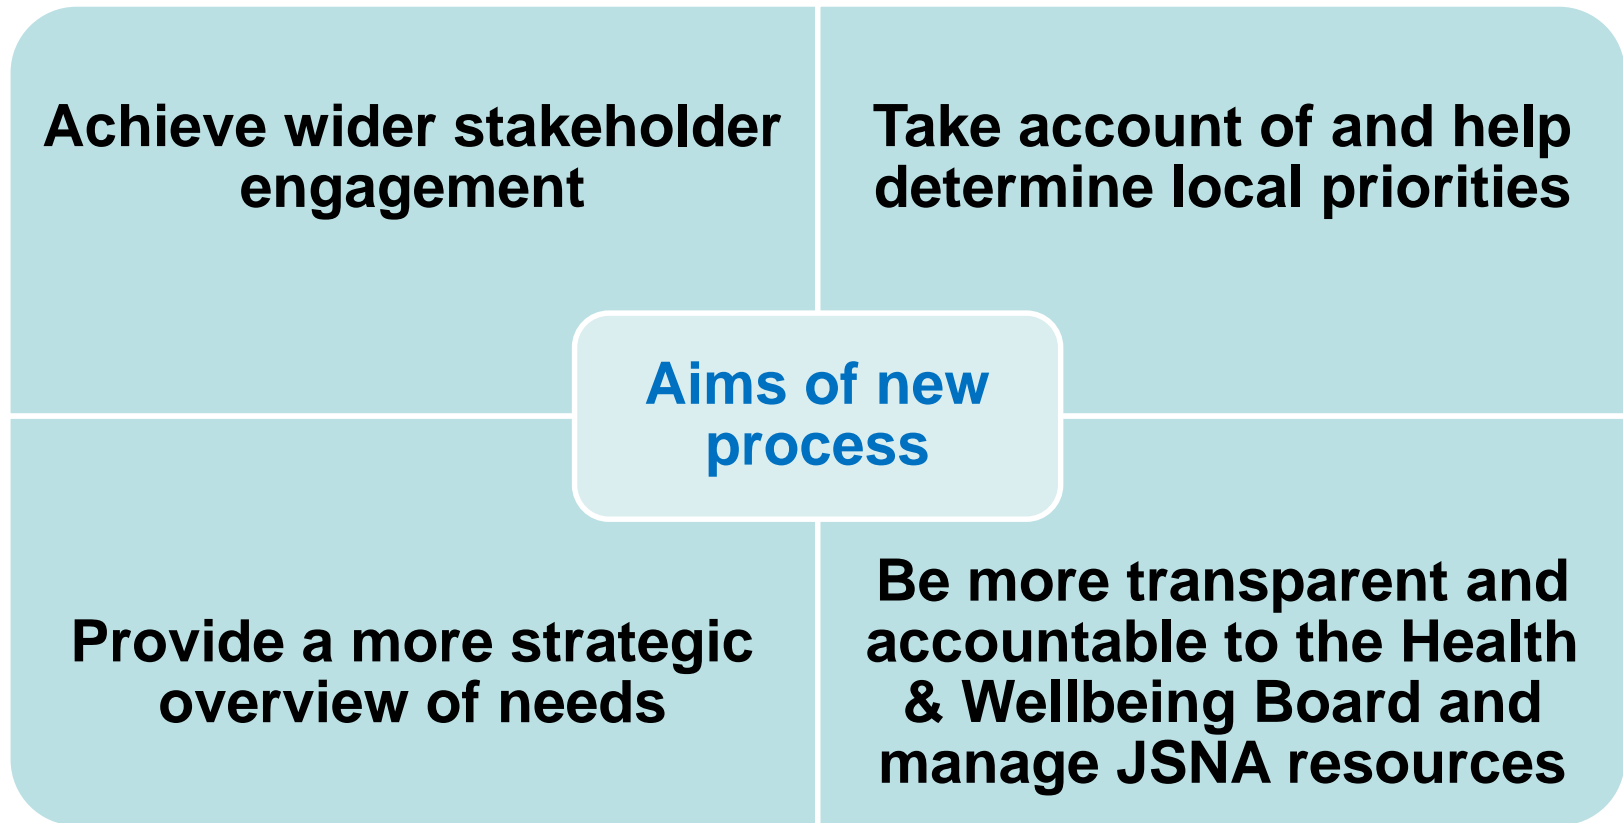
Achieve wider stakeholder engagement

Take account of and help determine local priorities

Aims of new process

Provide a more strategic overview of needs

Be more transparent and accountable to the Health & Wellbeing Board and manage JSNA resources